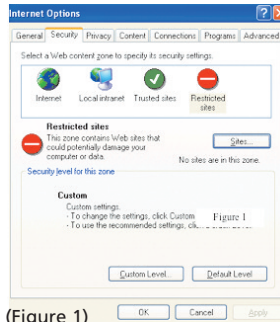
Internet Options

General | Security | Privacy | Content | Connections | Programs | Advanced

Select a Web content zone to specify its security settings.

Internet | Local intranet | Trusted sites | Restricted sites

Restricted sites
This zone contains Web sites that could potentially damage your computer or data.

Sites...

No sites are in this zone.

Security level for this zone

Custom
Custom settings.
- To change the settings, click Custom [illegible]
- To use the recommended settings, cli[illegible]

Figure 1

Custom Level... | Default Level

(Figure 1)

OK | Cancel | Apply